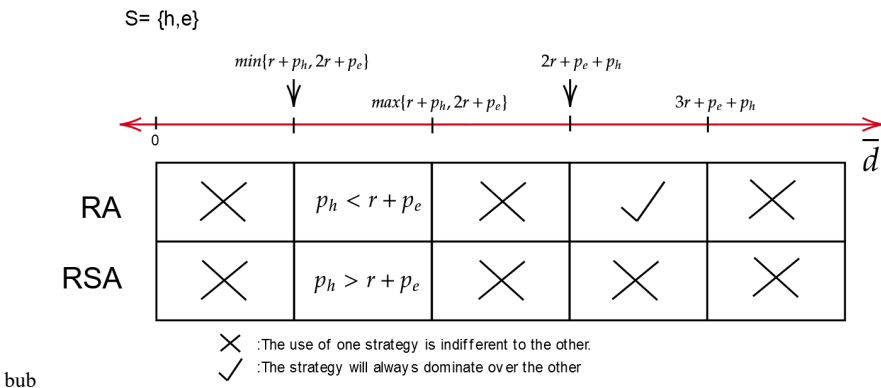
S= {h,e}

$min\{r+p_h, 2r+p_e\}$

$2r+p_e+p_h$

$max\{r+p_h, 2r+p_e\}$

$3r+p_e+p_h$

0

$\overline{d}$

|  |  |  |  |  |  |
|---|---|---|---|---|---|
| RA | ✕ | $p_h < r+p_e$ | ✕ | ✓ | ✕ |
| RSA | ✕ | $p_h > r+p_e$ | ✕ | ✕ | ✕ |

✕ :The use of one strategy is indifferent to the other.

✓ :The strategy will always dominate over the other

bub